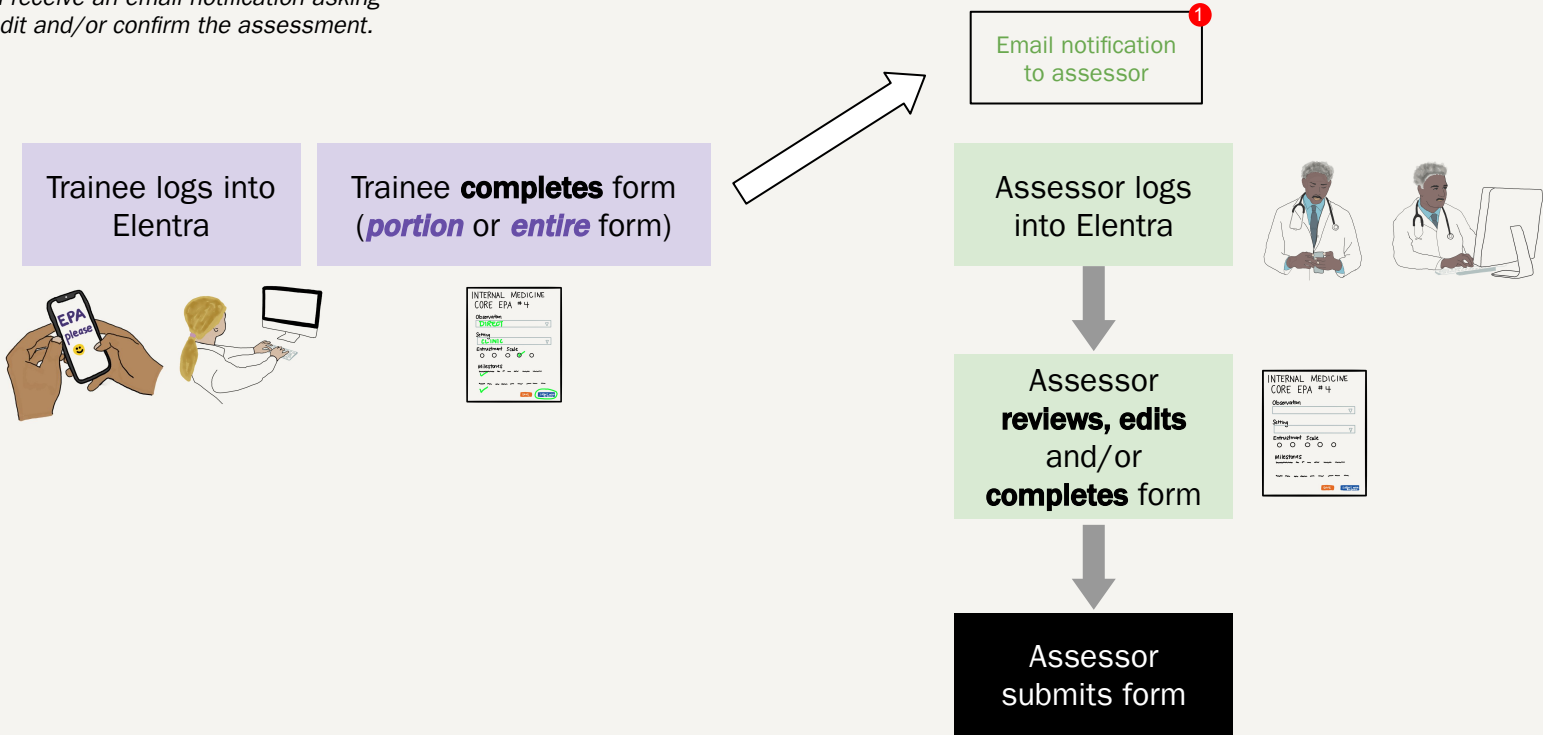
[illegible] receive an email notification asking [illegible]dit and/or confirm the assessment.

Email notification to assessor

1

Trainee logs into Elentra

Trainee **completes** form (***portion*** or ***entire*** form)

EPA please

INTERNAL MEDICINE CORE EPA #4
Observation
DIRECT
Setting
CLINIC
Entrustment Scale
Milestones

Assessor logs into Elentra

Assessor **reviews, edits** and/or **completes** form

INTERNAL MEDICINE CORE EPA #4
Observation
Setting
Entrustment Scale
Milestones

Assessor submits form